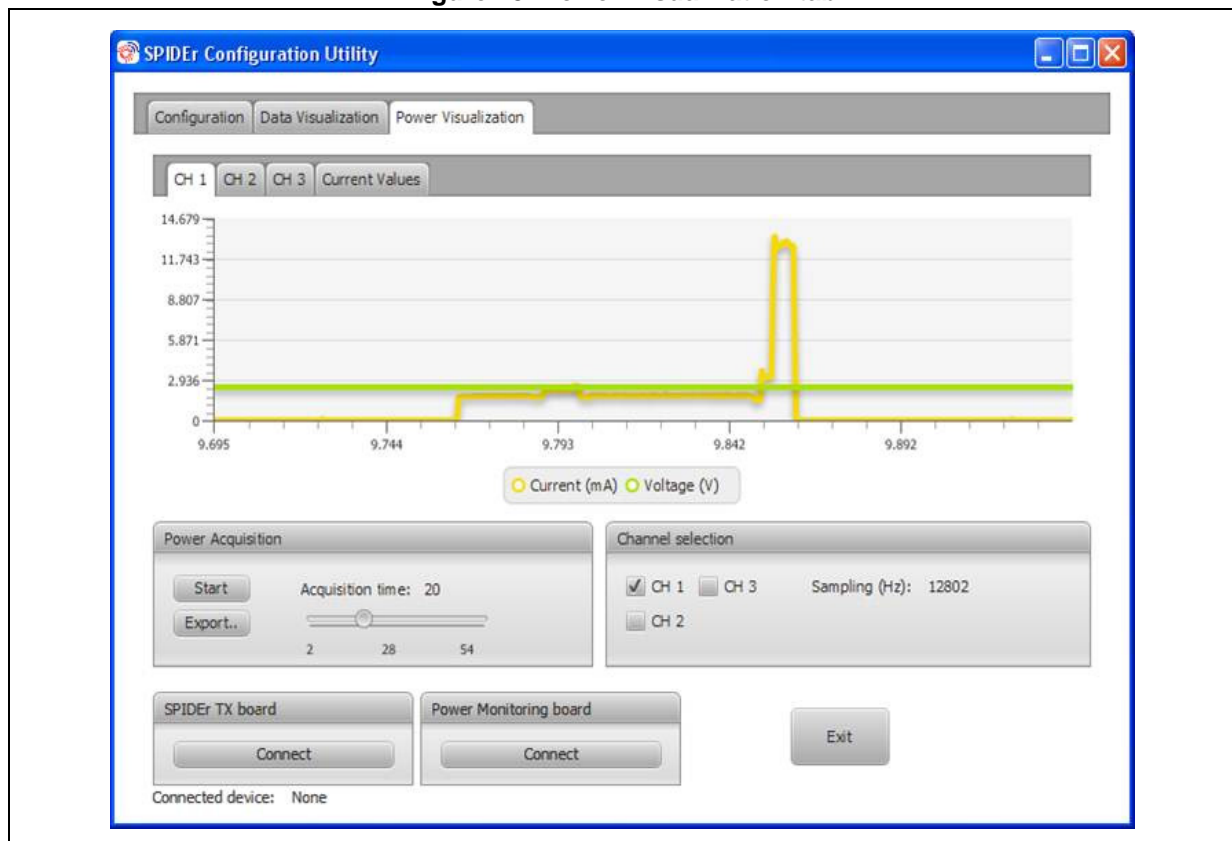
SPIDEr Configuration Utility

Configuration | Data Visualization | Power Visualization

CH 1 | CH 2 | CH 3 | Current Values

14.679
11.743
8.807
5.871
2.936
0

9.695 9.744 9.793 9.842 9.892

Current (mA) Voltage (V)

Power Acquisition

Start
Export..
Acquisition time: 20
2 28 54

Channel selection

CH 1 CH 3 Sampling (Hz): 12802
CH 2

SPIDEr TX board
Connect

Power Monitoring board
Connect

Exit

Connected device: None